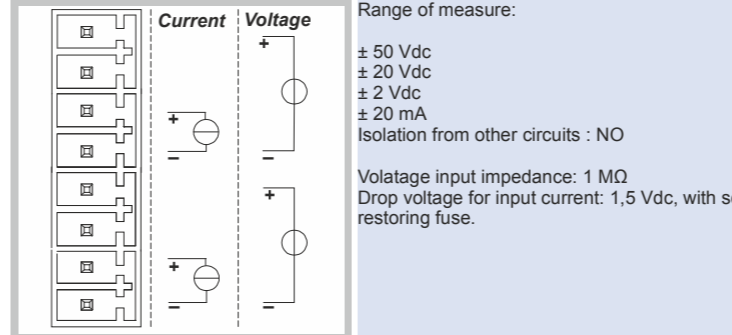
Current Voltage

+

+
–

–

+

+
–

–

Range of measure:

± 50 Vdc
± 20 Vdc
± 2 Vdc
± 20 mA
Isolation from other circuits : NO

Volatage input impedance: 1 MΩ
Drop voltage for input current: 1,5 Vdc, with se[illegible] restoring fuse.